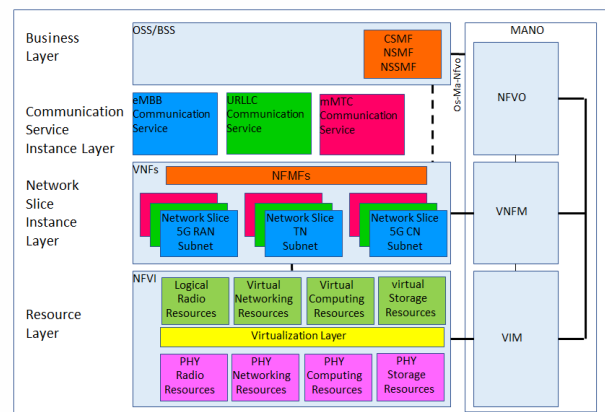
Business Layer

Communication Service Instance Layer

Network Slice Instance Layer

Resource Layer

OSS/BSS

CSMF
NSMF
NSSMF

eMBB Communication Service

URLLC Communication Service

mMTC Communication Service

VNFs

NFMFs

Network Slice 5G RAN Subnet

Network Slice TN Subnet

Network Slice 5G CN Subnet

NFVI

Logical Radio Resources

Virtual Networking Resources

Virtual Computing Resources

virtual Storage Resources

Virtualization Layer

PHY Radio Resources

PHY Networking Resources

PHY Computing Resources

PHY Storage Resources

Os-Ma-Nfvo

MANO

NFVO

VNFM

VIM